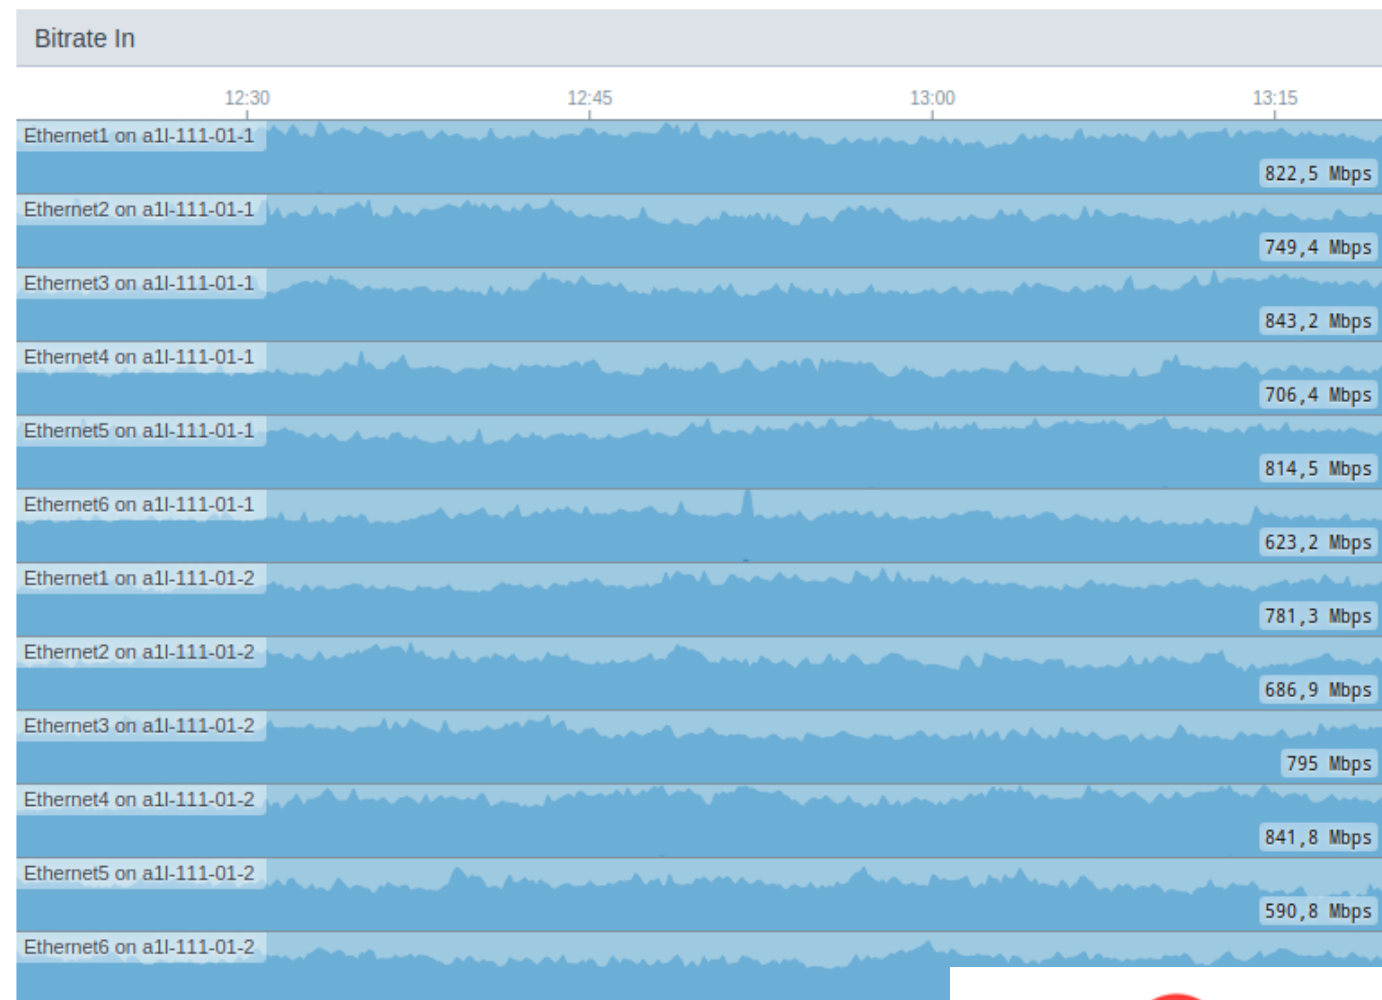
Bitrate In

12:30
12:45
13:00
13:15

Ethernet1 on a1l-111-01-1
822,5 Mbps
Ethernet2 on a1l-111-01-1
749,4 Mbps
Ethernet3 on a1l-111-01-1
843,2 Mbps
Ethernet4 on a1l-111-01-1
706,4 Mbps
Ethernet5 on a1l-111-01-1
814,5 Mbps
Ethernet6 on a1l-111-01-1
623,2 Mbps
Ethernet1 on a1l-111-01-2
781,3 Mbps
Ethernet2 on a1l-111-01-2
686,9 Mbps
Ethernet3 on a1l-111-01-2
795 Mbps
Ethernet4 on a1l-111-01-2
841,8 Mbps
Ethernet5 on a1l-111-01-2
590,8 Mbps
Ethernet6 on a1l-111-01-2